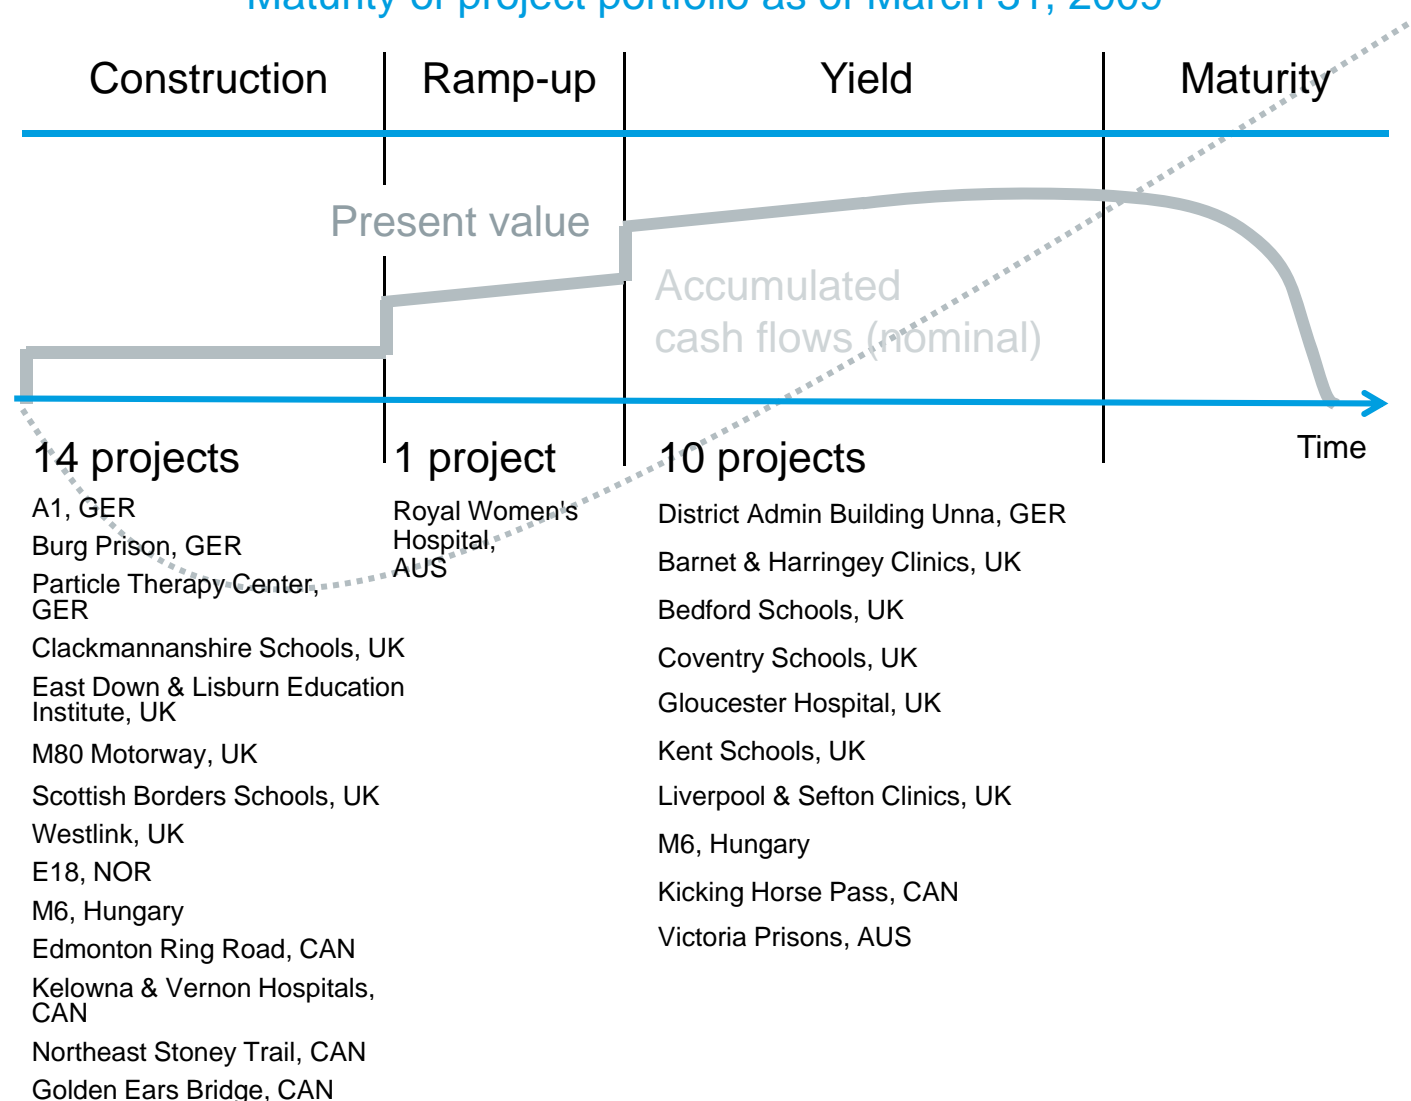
Maturity of project portfolio as of March 31, 2009

| Construction | Ramp-up | Yield | Maturity |
|---|---|---|---|

Present value

Accumulated cash flows (nominal)

Time

14 projects

A1, GER
Burg Prison, GER
Particle Therapy Center, GER
Clackmannanshire Schools, UK
East Down & Lisburn Education Institute, UK
M80 Motorway, UK
Scottish Borders Schools, UK
Westlink, UK
E18, NOR
M6, Hungary
Edmonton Ring Road, CAN
Kelowna & Vernon Hospitals, CAN
Northeast Stoney Trail, CAN
Golden Ears Bridge, CAN

1 project

Royal Women's Hospital, AUS

10 projects

District Admin Building Unna, GER
Barnet & Harringey Clinics, UK
Bedford Schools, UK
Coventry Schools, UK
Gloucester Hospital, UK
Kent Schools, UK
Liverpool & Sefton Clinics, UK
M6, Hungary
Kicking Horse Pass, CAN
Victoria Prisons, AUS